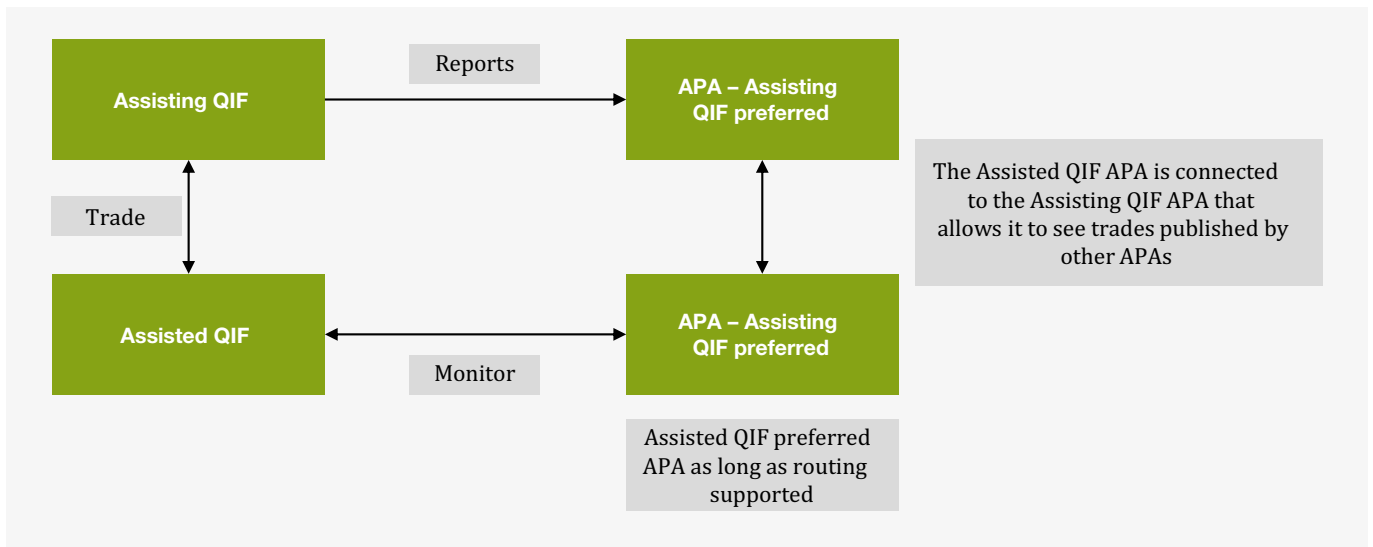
Assisting QIF

Reports

APA – Assisting QIF preferred

The Assisted QIF APA is connected to the Assisting QIF APA that allows it to see trades published by other APAs

Trade

Assisted QIF

Monitor

APA – Assisting QIF preferred

Assisted QIF preferred APA as long as routing supported